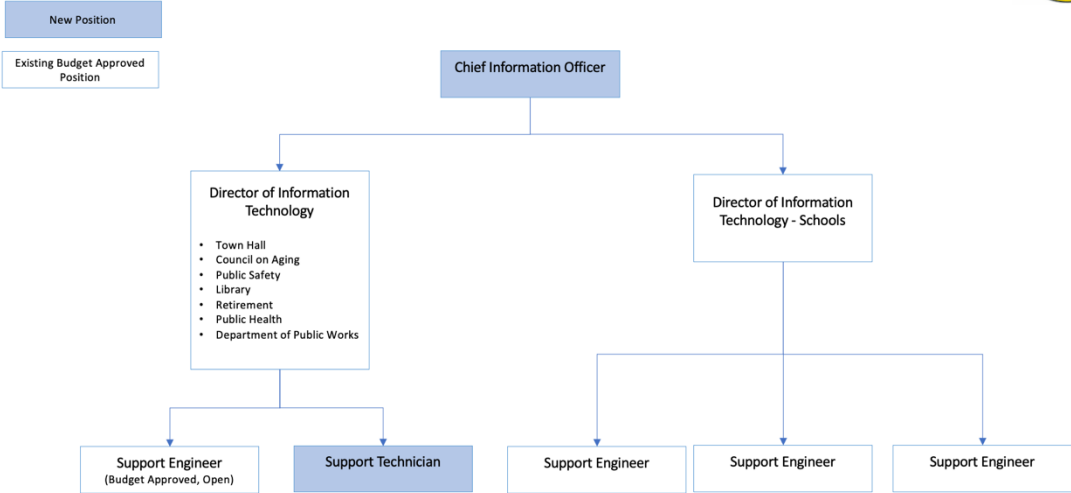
New Position

Existing Budget Approved Position

Chief Information Officer

Director of Information Technology

- Town Hall
- Council on Aging
- Public Safety
- Library
- Retirement
- Public Health
- Department of Public Works

Director of Information Technology - Schools

Support Engineer
(Budget Approved, Open)

Support Technician

Support Engineer

Support Engineer

Support Engineer